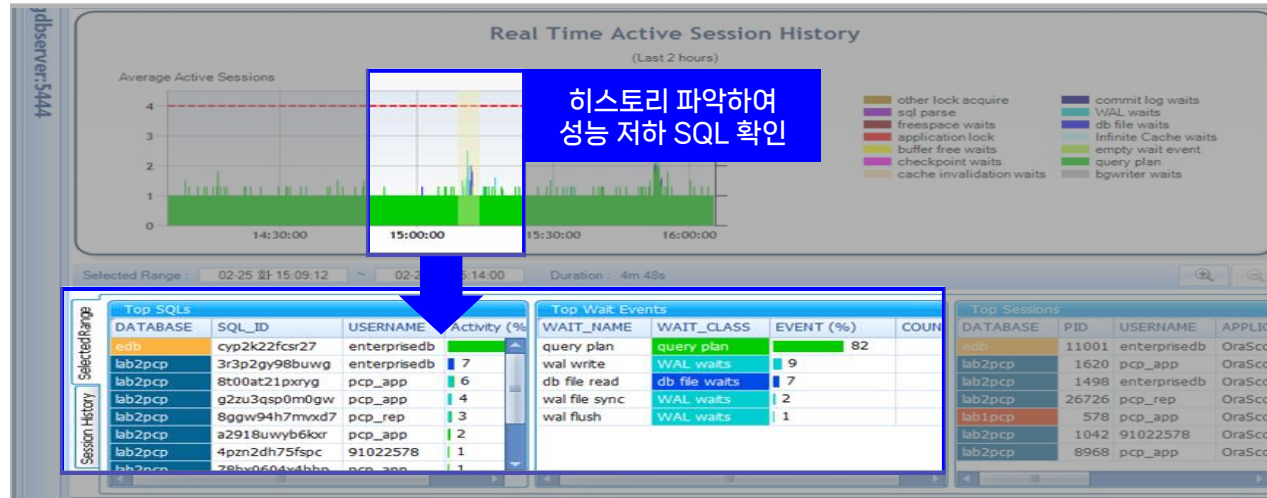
jdbserver:5444

Real Time Active Session History
(Last 2 hours)

Average Active Sessions

4
3
2
1
0

14:30:00
15:00:00
15:30:00
16:00:00

히스토리 파악하여
성능 저하 SQL 확인

other lock acquire
sql parse
freespace waits
application lock
buffer free waits
checkpoint waits
cache invalidation waits
commit log waits
WAL waits
db file waits
Infinite Cache waits
empty wait event
query plan
bgwriter waits

Selected Range : 02-25 화 15:09:12 ~ 02-2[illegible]5:14:00 Duration : 4m 48s

Selected Range
Session History

Top SQLs

| DATABASE | SQL_ID | USERNAME | Activity (% |
|---|---|---|---|
| edb | cyp2k22fcsr27 | enterprisedb | |
| lab2pcp | 3r3p2gy98buwg | enterprisedb | 7 |
| lab2pcp | 8t00at21pxryg | pcp_app | 6 |
| lab2pcp | g2zu3qsp0m0gw | pcp_app | 4 |
| lab2pcp | 8ggw94h7mvxd7 | pcp_rep | 3 |
| lab2pcp | a2918uwyb6kxr | pcp_app | 2 |
| lab2pcp | 4pzn2dh75fspc | 91022578 | 1 |
| lab2pcp | 78bx0604x4bbp | pcp_app | 1 |

Top Wait Events

| WAIT_NAME | WAIT_CLASS | EVENT (%) | COUN |
|---|---|---|---|
| query plan | query plan | 82 | |
| wal write | WAL waits | 9 | |
| db file read | db file waits | 7 | |
| wal file sync | WAL waits | 2 | |
| wal flush | WAL waits | 1 | |

Top Sessions

| DATABASE | PID | USERNAME | APPLIC |
|---|---|---|---|
| edb | 11001 | enterprisedb | OraSco |
| lab2pcp | 1620 | pcp_app | OraSco |
| lab2pcp | 1498 | enterprisedb | OraSco |
| lab2pcp | 26726 | pcp_rep | OraSco |
| lab1pcp | 578 | pcp_app | OraSco |
| lab2pcp | 1042 | 91022578 | OraSco |
| lab2pcp | 8968 | pcp_app | OraSco |